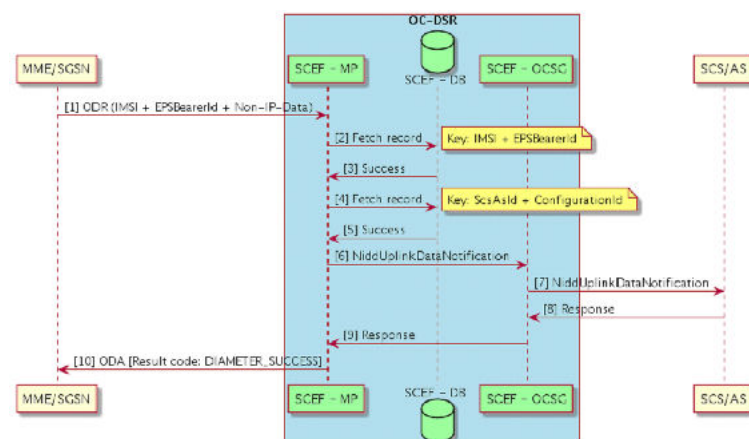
OC-DSR

MME/SGSN

SCEF - MP

SCEF - DB

SCEF - OCSC

SCS/AS

[1] ODR (IMSI + EPSBearerId + Non-IP-Data)

[2] Fetch record

Key: IMSI + EPSBearerId

[3] Success

[4] Fetch record

Key: ScsAsId + ConfigurationId

[5] Success

[6] NiddUplinkDataNotification

[7] NiddUplinkDataNotification

[8] Response

[9] Response

[10] ODA (Result code: DIAMETER_SUCCESS)

MME/SGSN

SCEF - MP

SCEF - DB

SCEF - OCSC

SCS/AS